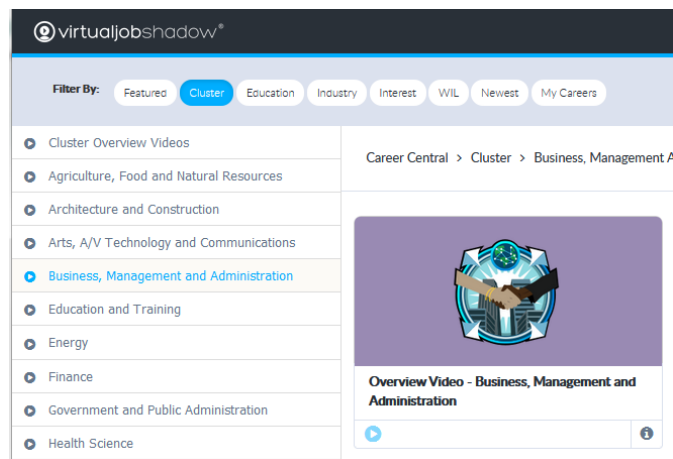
virtualjobshadow®

Filter By: Featured Cluster Education Industry Interest WIL Newest My Careers

Cluster Overview Videos
Agriculture, Food and Natural Resources
Architecture and Construction
Arts, A/V Technology and Communications
Business, Management and Administration
Education and Training
Energy
Finance
Government and Public Administration
Health Science

Career Central > Cluster > Business, Management A

Overview Video - Business, Management and Administration